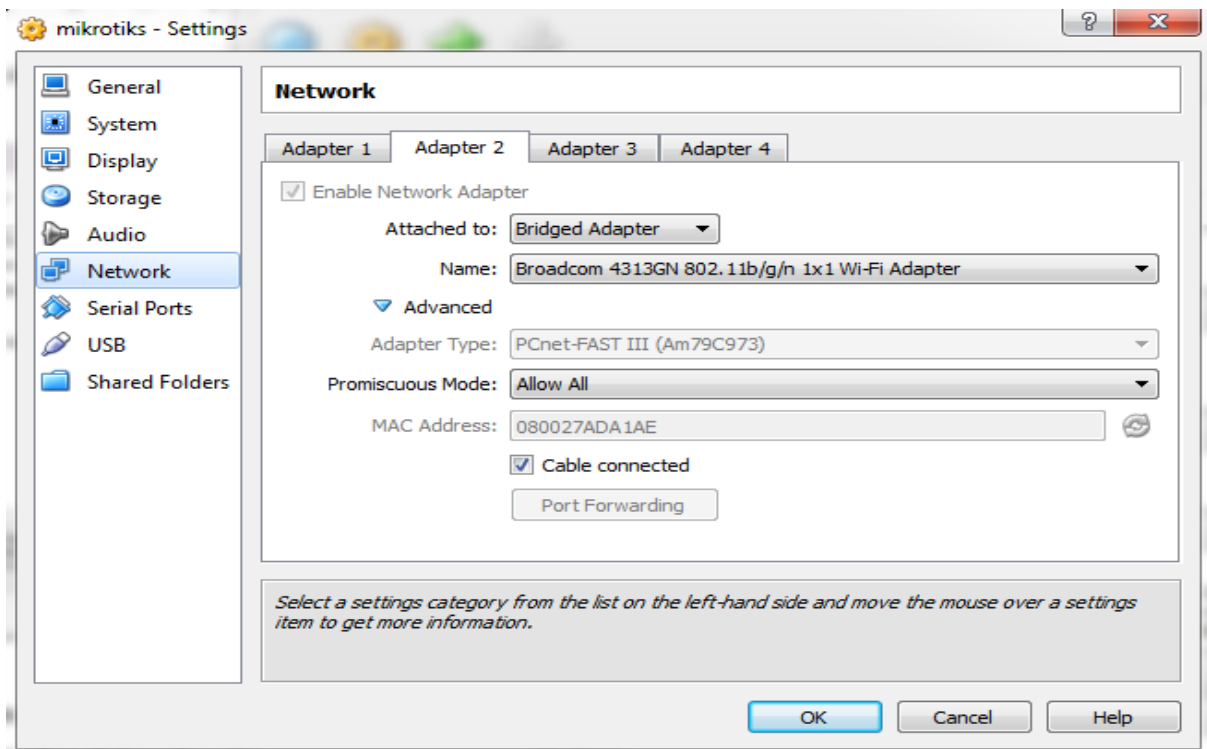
mikrotiks - Settings

?
X

General
System
Display
Storage
Audio
Network
Serial Ports
USB
Shared Folders

Network

Adapter 1 | Adapter 2 | Adapter 3 | Adapter 4

Enable Network Adapter

Attached to: Bridged Adapter

Name: Broadcom 4313GN 802.11b/g/n 1x1 Wi-Fi Adapter

Advanced

Adapter Type: PCnet-FAST III (Am79C973)

Promiscuous Mode: Allow All

MAC Address: 080027ADA1AE

Cable connected

Port Forwarding

*Select a settings category from the list on the left-hand side and move the mouse over a settings item to get more information.*

OK
Cancel
Help